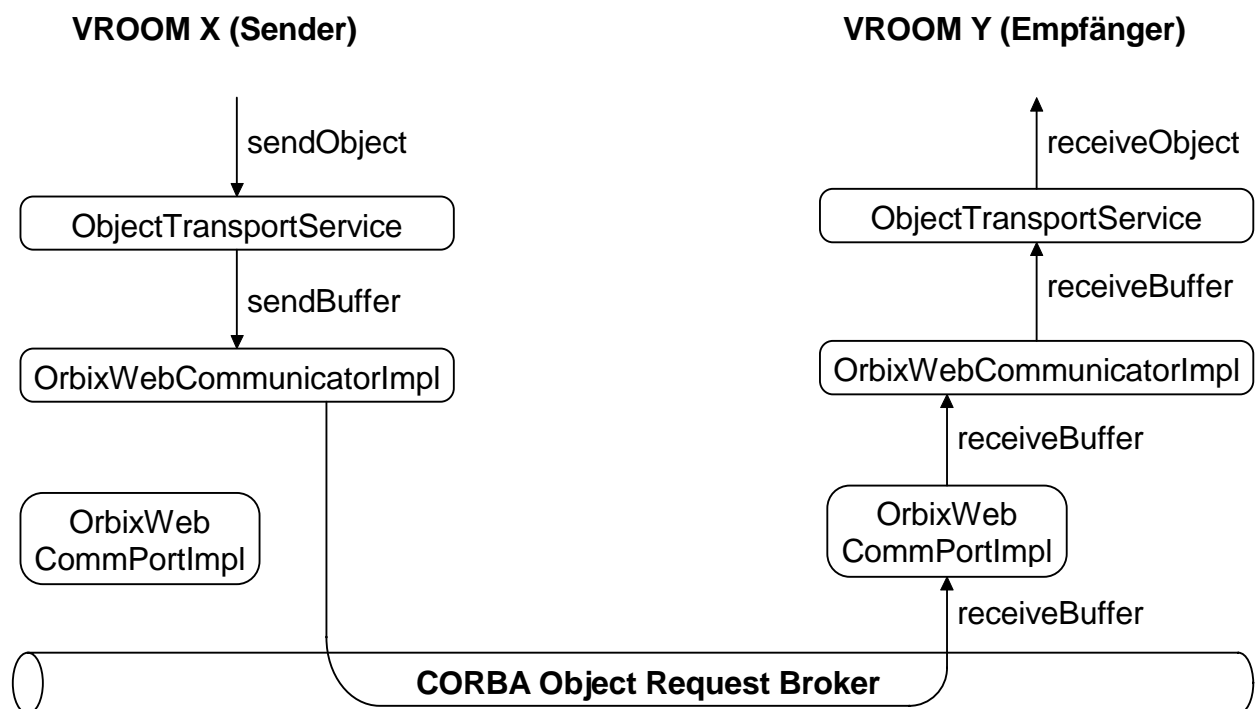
**VROOM X (Sender)**

sendObject

ObjectTransportService

sendBuffer

OrbixWebCommunicatorImpl

OrbixWeb CommPortImpl

**VROOM Y (Empfänger)**

receiveObject

ObjectTransportService

receiveBuffer

OrbixWebCommunicatorImpl

receiveBuffer

OrbixWeb CommPortImpl

receiveBuffer

**CORBA Object Request Broker**